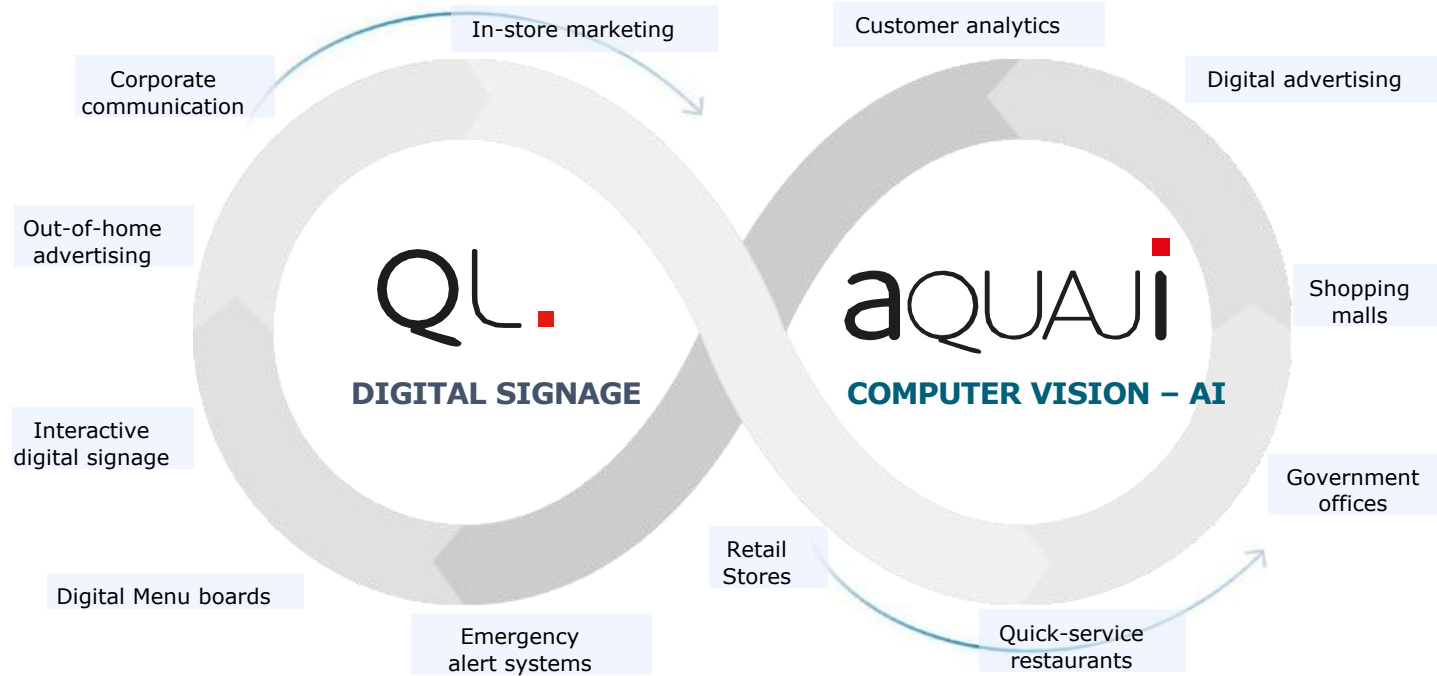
In-store marketing

Customer analytics

Corporate communication

Digital advertising

Out-of-home advertising

QL.

aQUAJi

Shopping malls

DIGITAL SIGNAGE

COMPUTER VISION – AI

Interactive digital signage

Government offices

Retail Stores

Digital Menu boards

Emergency alert systems

Quick-service restaurants